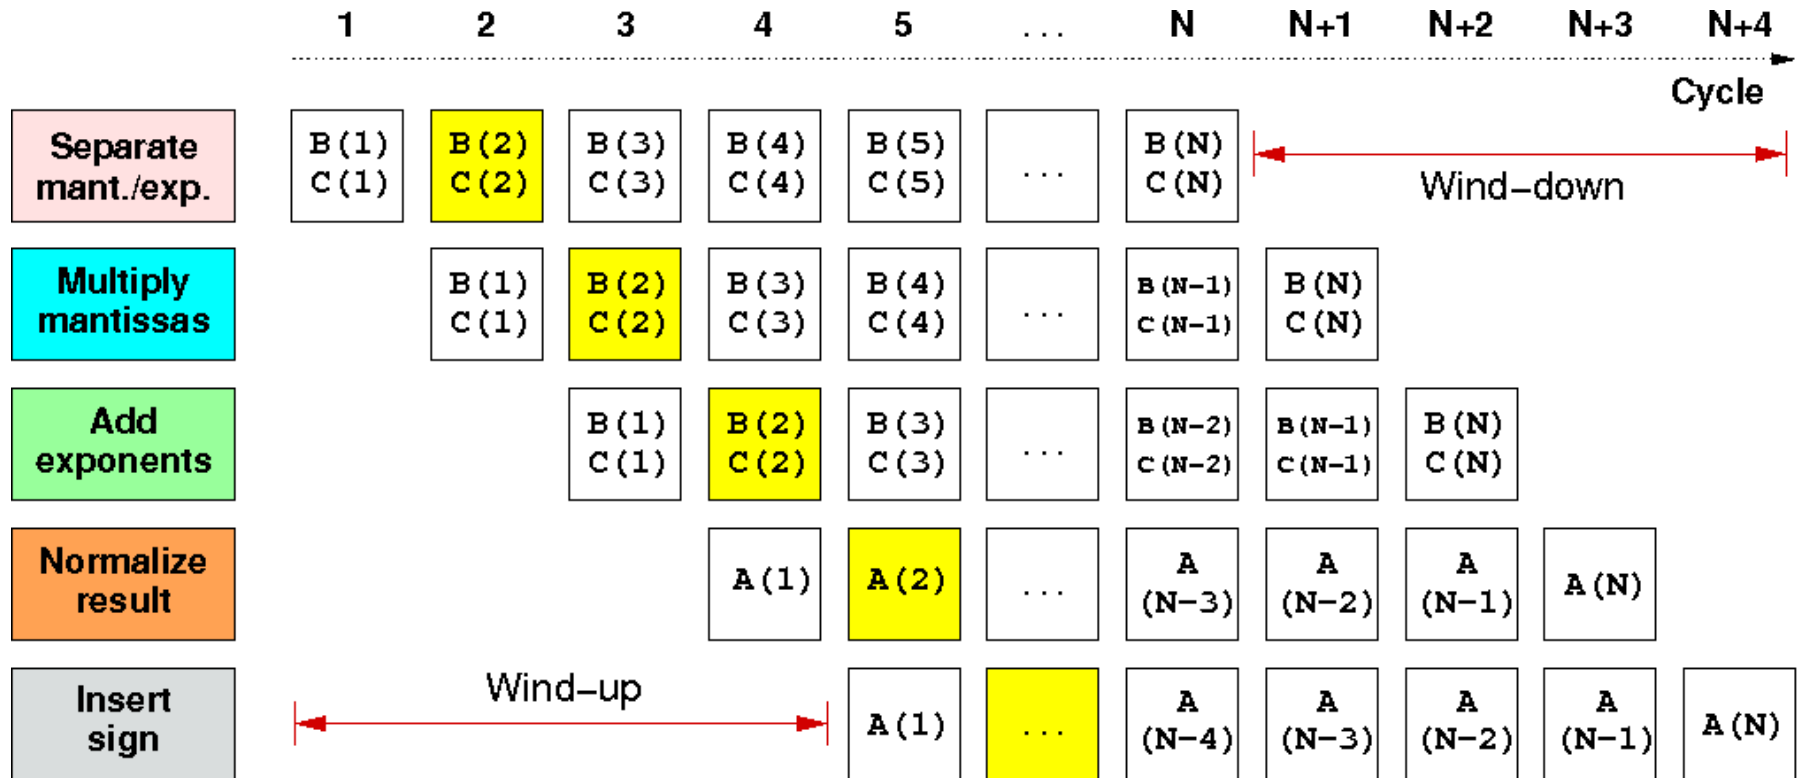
| | 1 | 2 | 3 | 4 | 5 | ... | N | N+1 | N+2 | N+3 | N+4 |
|---|---|---|---|---|---|---|---|---|---|---|---|
| Separate mant./exp. | B(1) C(1) | B(2) C(2) | B(3) C(3) | B(4) C(4) | B(5) C(5) | ... | B(N) C(N) | | | | |
| Multiply mantissas | | B(1) C(1) | B(2) C(2) | B(3) C(3) | B(4) C(4) | ... | B(N-1) C(N-1) | B(N) C(N) | | | |
| Add exponents | | | B(1) C(1) | B(2) C(2) | B(3) C(3) | ... | B(N-2) C(N-2) | B(N-1) C(N-1) | B(N) C(N) | | |
| Normalize result | | | | A(1) | A(2) | ... | A (N-3) | A (N-2) | A (N-1) | A(N) | |
| Insert sign | | | | | A(1) | ... | A (N-4) | A (N-3) | A (N-2) | A (N-1) | A(N) |

Cycle

Wind-down

Wind-up